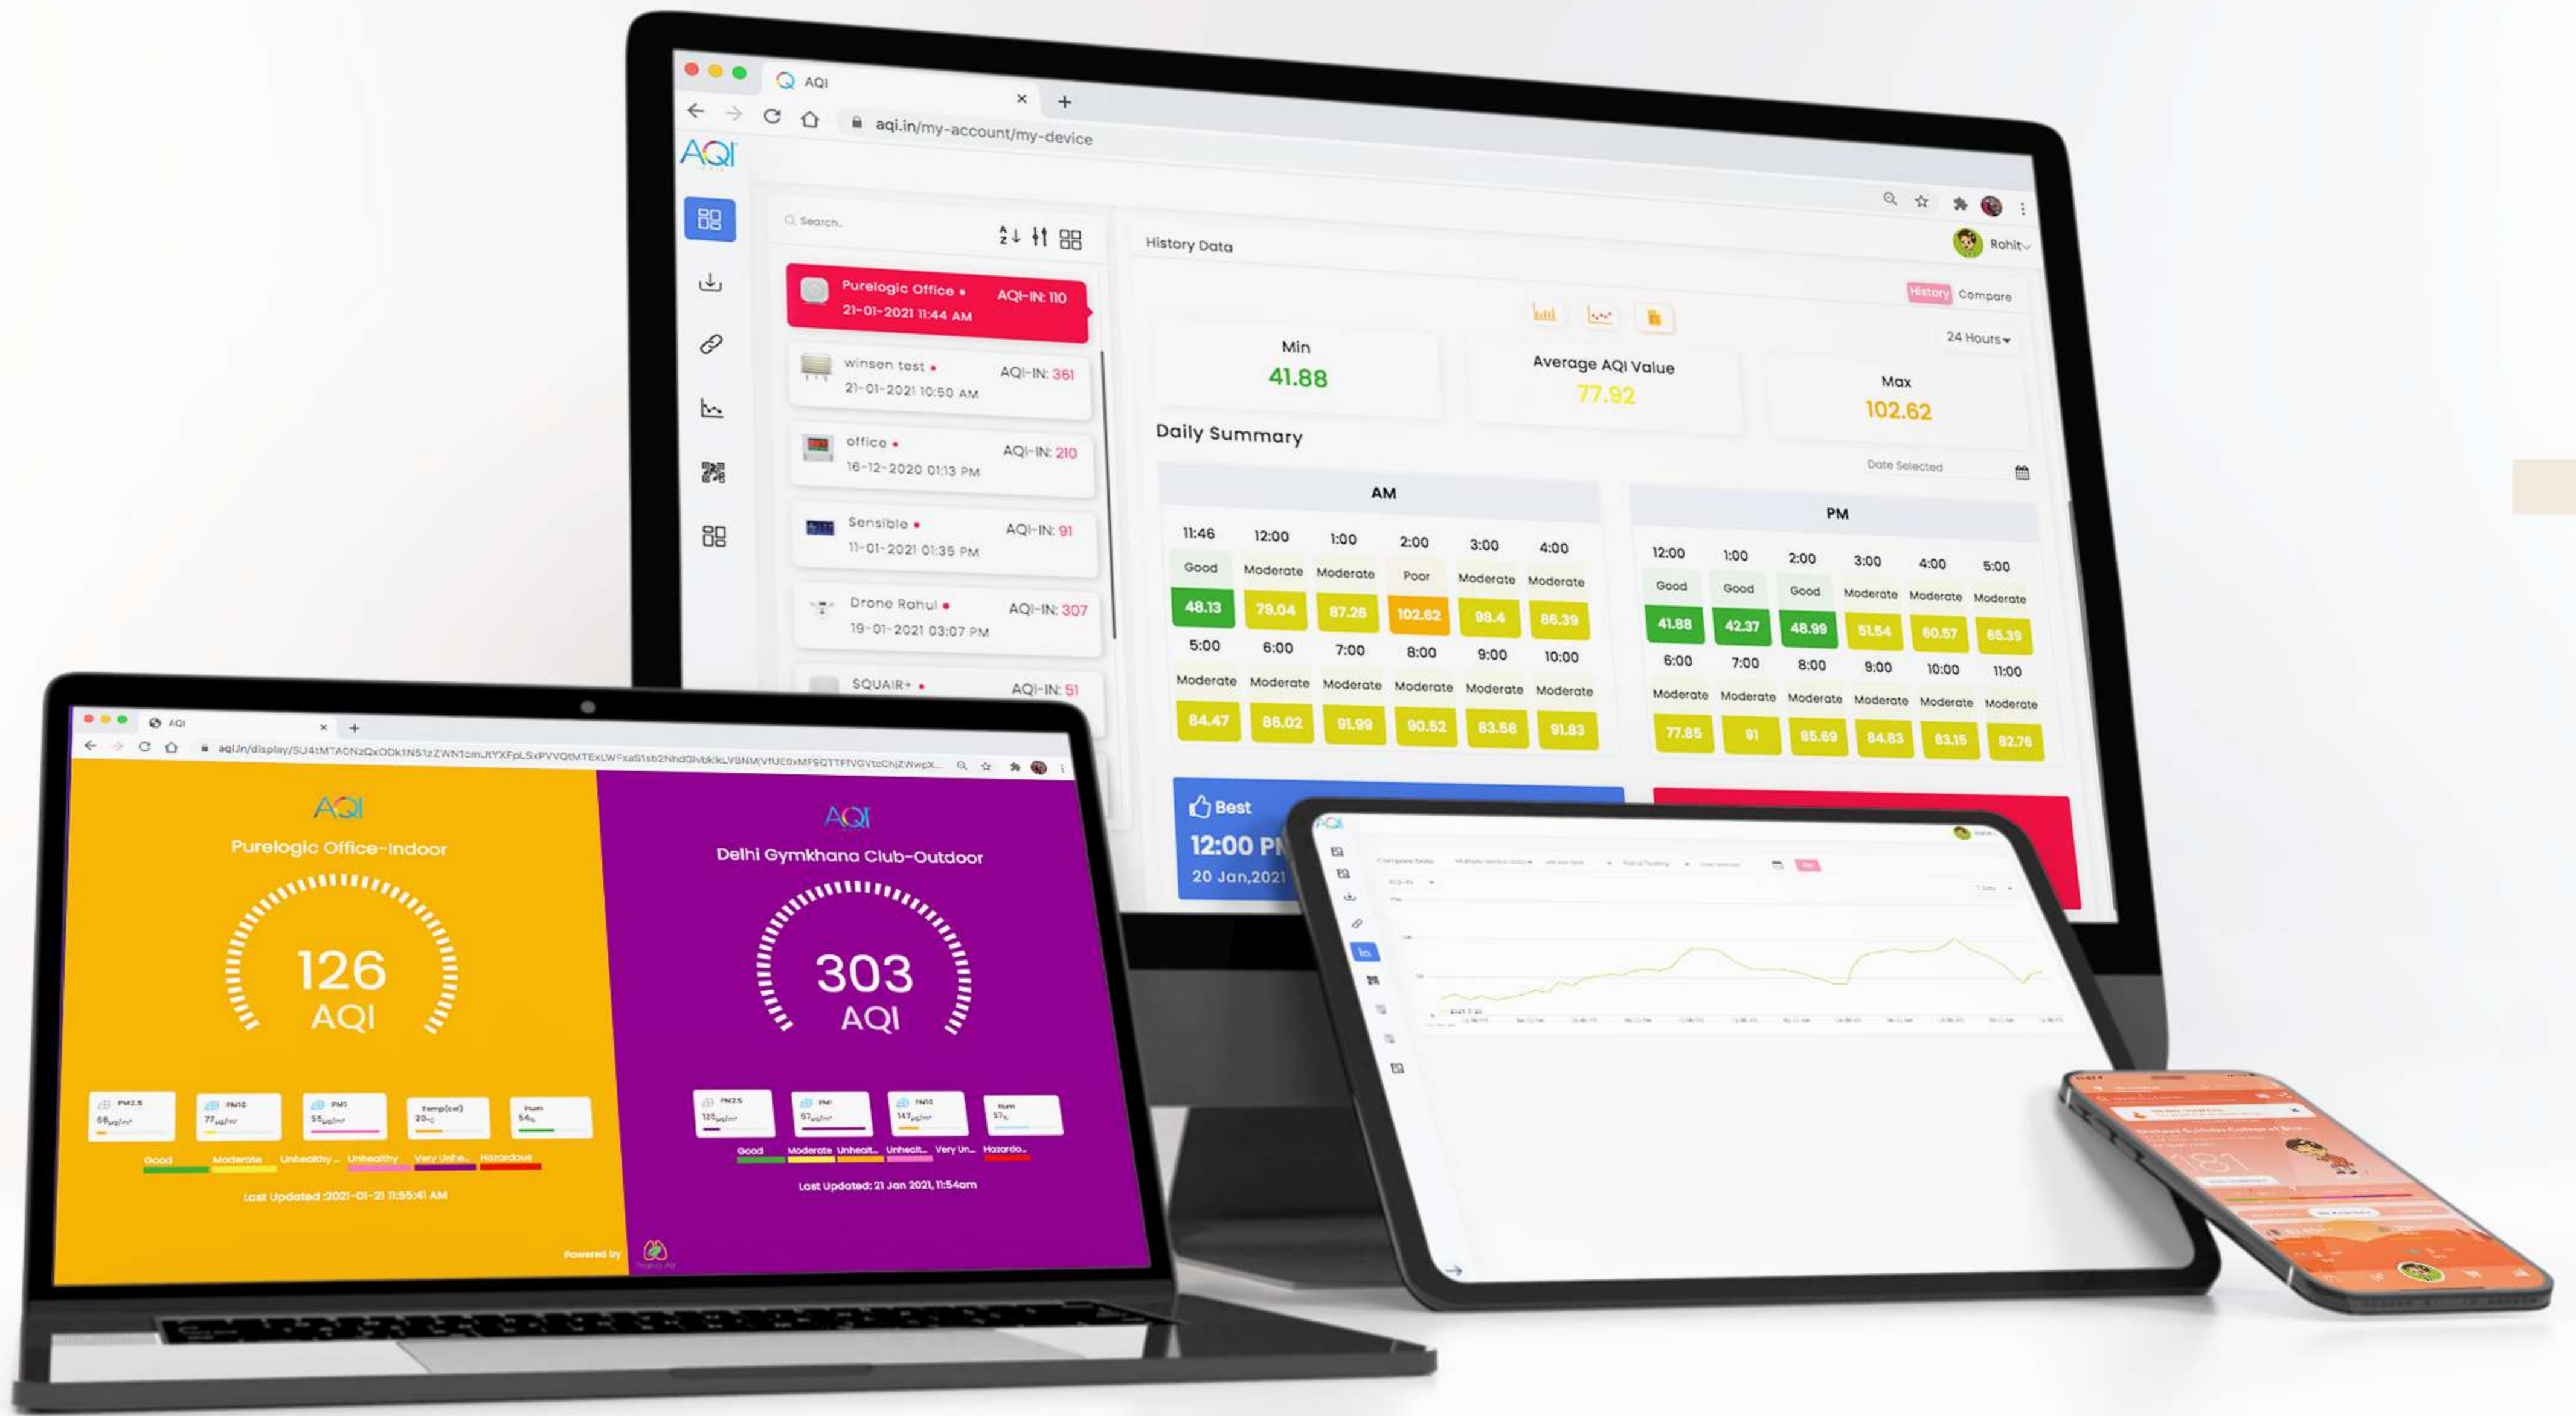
AQI
aqi.in/my-account/my-device
AQI
Search..
Purelogic Office • AQI-IN: 110
21-01-2021 11:44 AM
winsen test • AQI-IN: 361
21-01-2021 10:50 AM
office • AQI-IN: 210
16-12-2020 01:13 PM
Sensible • AQI-IN: 91
11-01-2021 01:35 PM
Drone Rahul • AQI-IN: 307
19-01-2021 03:07 PM
SQUAIR+ • AQI-IN: 51
History Data
Rohit
History Compare
24 Hours
Min
41.88
Average AQI Value
77.92
Max
102.62
Daily Summary
Date Selected

AM

| 11:46 | 12:00 | 1:00 | 2:00 | 3:00 | 4:00 |
|---|---|---|---|---|---|
| Good | Moderate | Moderate | Poor | Moderate | Moderate |
| 48.13 | 79.04 | 87.26 | 102.62 | 98.4 | 86.39 |
| 5:00 | 6:00 | 7:00 | 8:00 | 9:00 | 10:00 |
| Moderate | Moderate | Moderate | Moderate | Moderate | Moderate |
| 84.47 | 86.02 | 91.99 | 90.52 | 83.58 | 91.83 |

PM

| 12:00 | 1:00 | 2:00 | 3:00 | 4:00 | 5:00 |
|---|---|---|---|---|---|
| Good | Good | Good | Moderate | Moderate | Moderate |
| 41.88 | 42.37 | 48.99 | 51.54 | 60.57 | 65.39 |
| 6:00 | 7:00 | 8:00 | 9:00 | 10:00 | 11:00 |
| Moderate | Moderate | Moderate | Moderate | Moderate | Moderate |
| 77.85 | 91 | 85.69 | 84.83 | 83.15 | 82.76 |

Best
12:00 PM
20 Jan,2021

AQI
aqi.in/display/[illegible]
AQI
Purelogic Office-Indoor
126
AQI
PM2.5 68 μg/m³
PM10 77 μg/m³
PM1 55 μg/m³
Temp(cel) 20°C
Hum 54%
Good Moderate Unhealthy... Unhealthy Very Unhe... Hazardous
Last Updated :2021-01-21 11:55:41 AM
Powered by

AQI
Delhi Gymkhana Club-Outdoor
303
AQI
PM2.5 125 μg/m³
PM1 67 μg/m³
PM10 147 μg/m³
Hum 57%
Good Moderate Unhealt... Unhealt... Very Un... Hazardo...
Last Updated: 21 Jan 2021, 11:54am